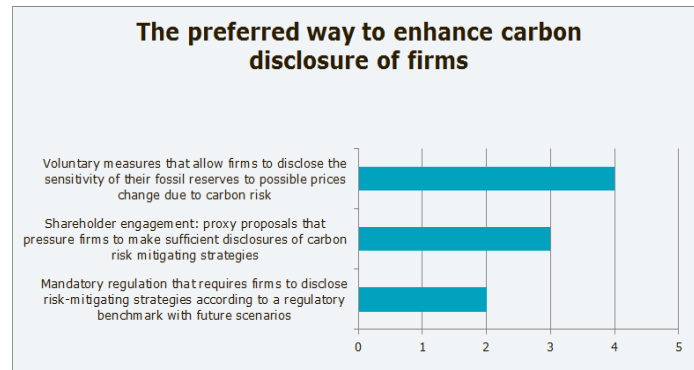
The preferred way to enhance carbon disclosure of firms

Voluntary measures that allow firms to disclose the sensitivity of their fossil reserves to possible prices change due to carbon risk

Shareholder engagement: proxy proposals that pressure firms to make sufficient disclosures of carbon risk mitigating strategies

Mandatory regulation that requires firms to disclose risk-mitigating strategies according to a regulatory benchmark with future scenarios

0 1 2 3 4 5